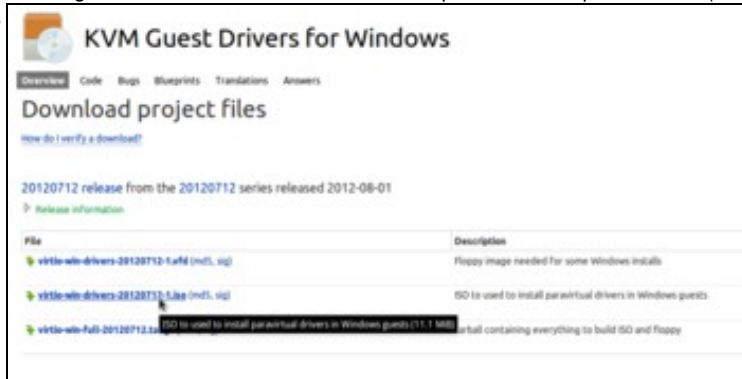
KVM Guest Drivers for Windows

Overview Code Bugs Blueprints Translations Answers

Download project files

How do I verify a download?

20120712 release from the 20120712 series released 2012-08-01

Release information

| File | Description |
|---|---|
| virtio-win-drivers-20120712-1.vfd (md5, sig) | Floppy image needed for some Windows installs |
| virtio-win-drivers-20120712-1.iso (md5, sig) | ISO to used to install paravirtual drivers in Windows guests |
| virtio-win-full-20120712.t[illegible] | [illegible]arball containing everything to build ISO and floppy |

ISO to used to install paravirtual drivers in Windows guests (11.1 MiB)